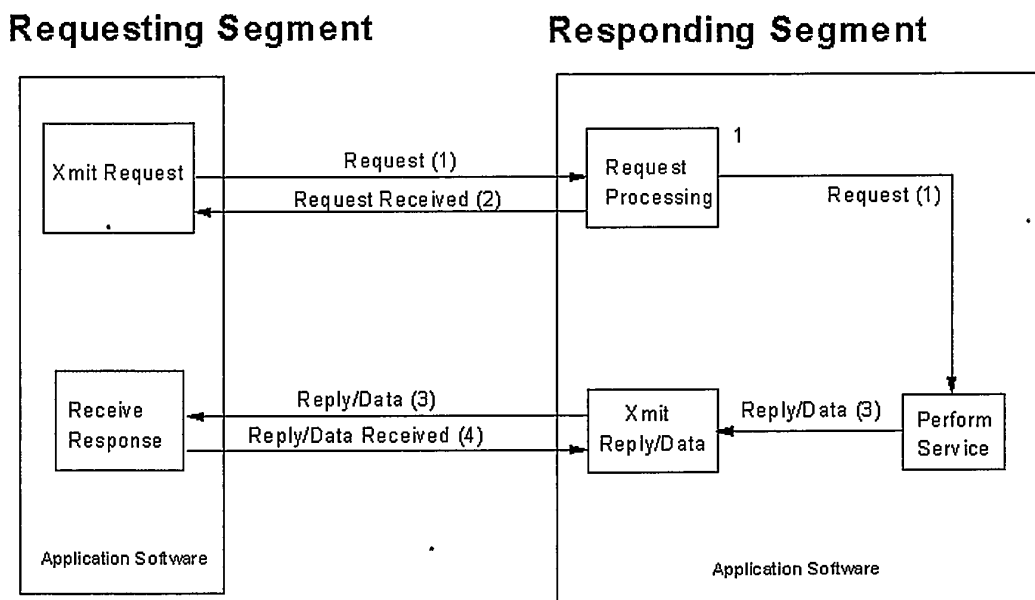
Requesting Segment

Responding Segment

Xmit Request

Request (1)

Request Received (2)

Request Processing

1

Request (1)

Receive Response

Reply/Data (3)

Reply/Data Received (4)

Xmit Reply/Data

Reply/Data (3)

Perform Service

Application Software

Application Software